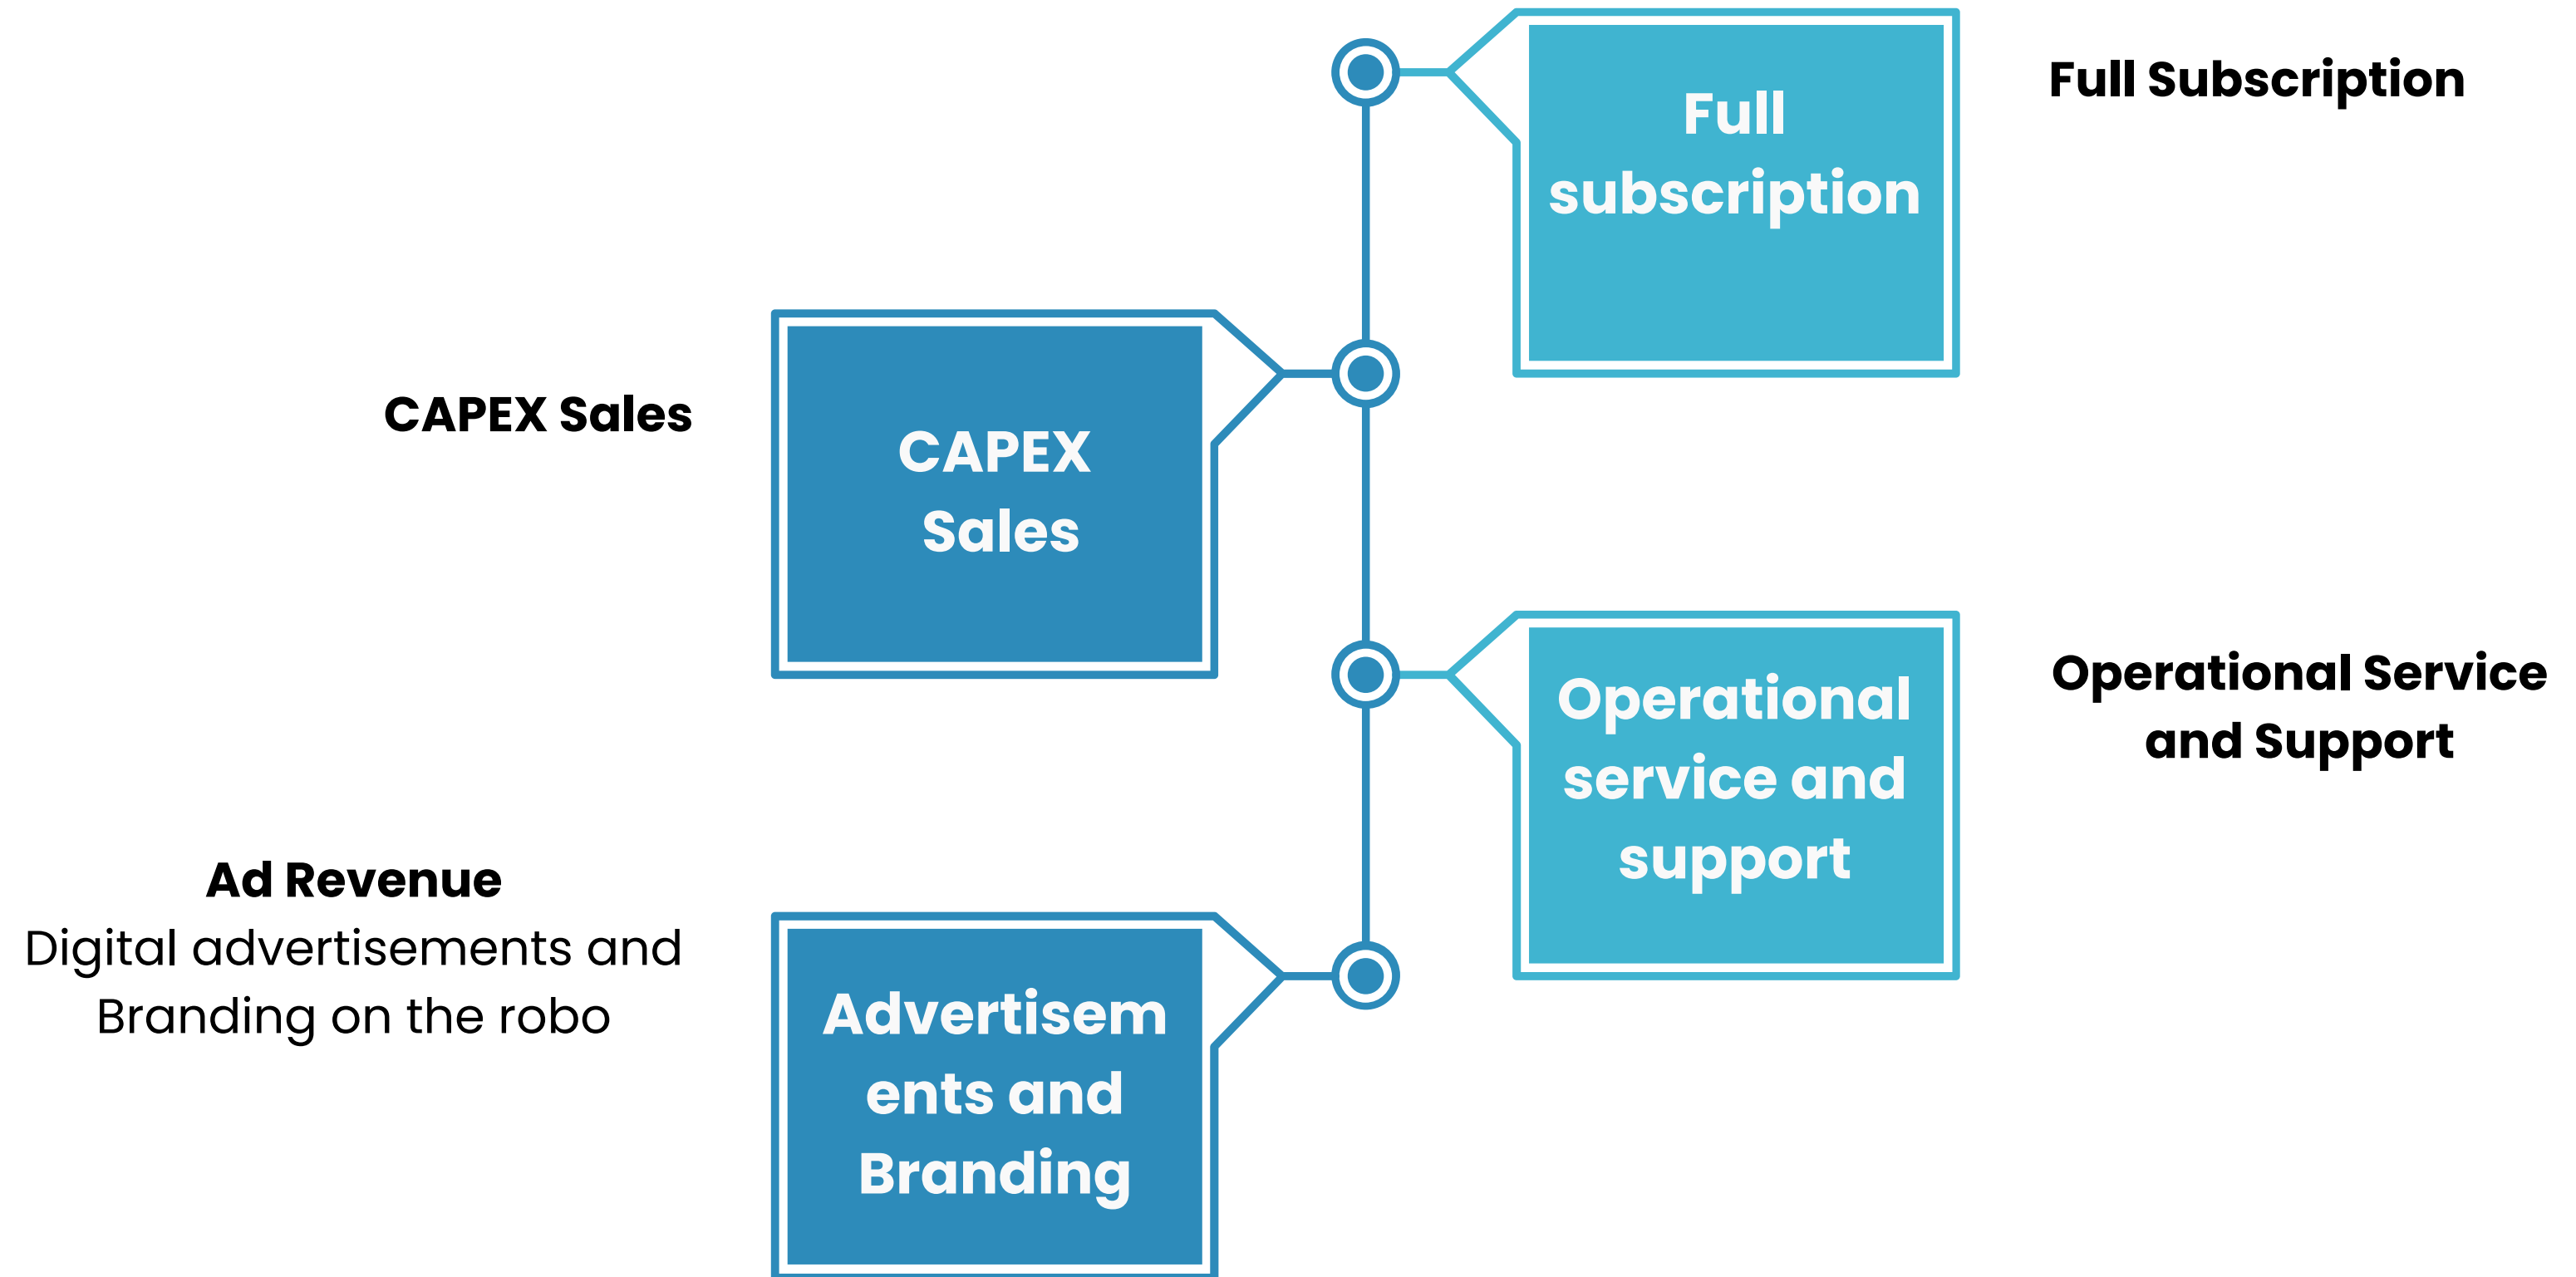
Full subscription

Full Subscription

CAPEX Sales

CAPEX Sales

Operational service and support

Operational Service and Support

Ad Revenue
Digital advertisements and Branding on the robo

Advertisem ents and Branding